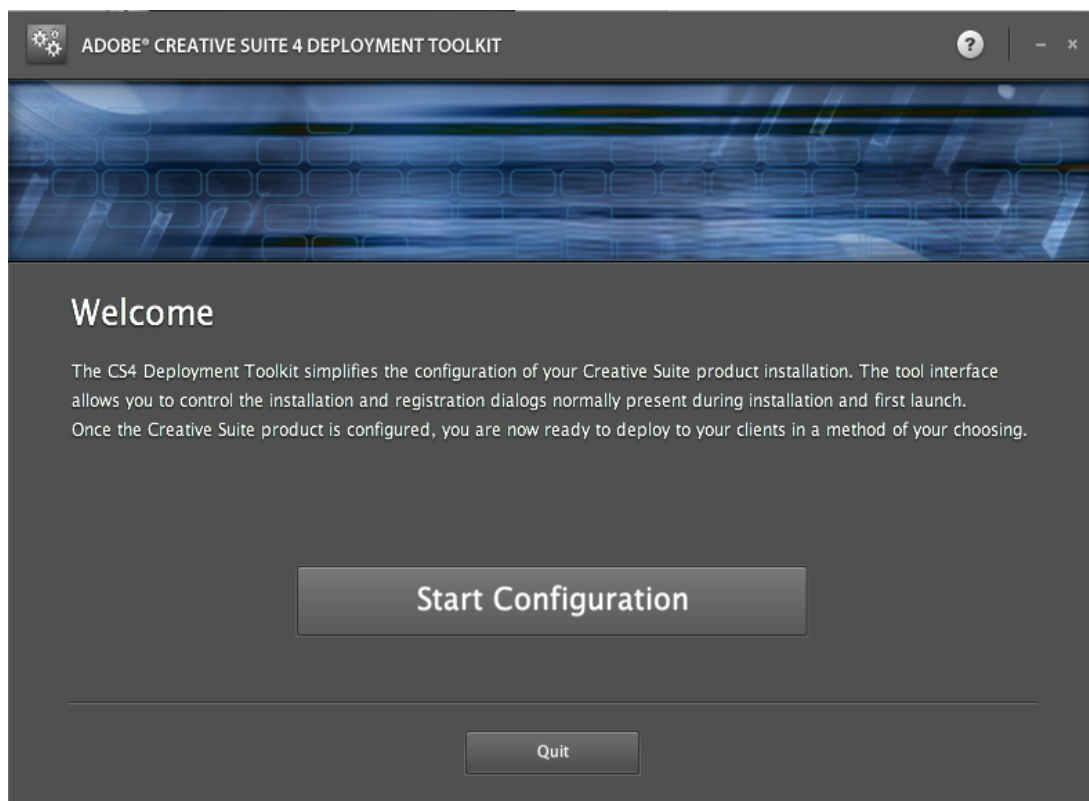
ADOBE® CREATIVE SUITE 4 DEPLOYMENT TOOLKIT

?

– ×

Welcome

The CS4 Deployment Toolkit simplifies the configuration of your Creative Suite product installation. The tool interface allows you to control the installation and registration dialogs normally present during installation and first launch. Once the Creative Suite product is configured, you are now ready to deploy to your clients in a method of your choosing.

Start Configuration

Quit